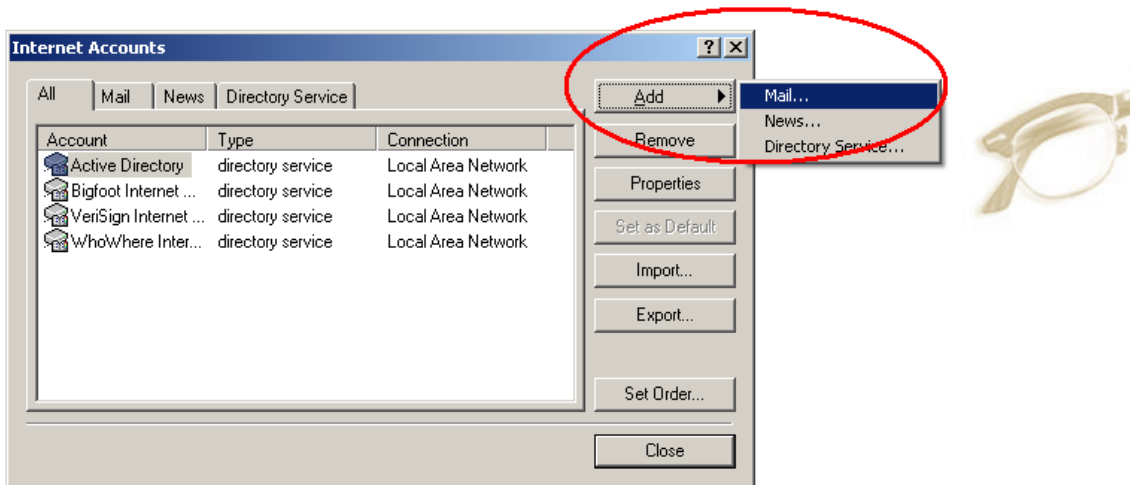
Internet Accounts

? X

All | Mail | News | Directory Service

| Account | Type | Connection |
|---|---|---|
| Active Directory | directory service | Local Area Network |
| Bigfoot Internet ... | directory service | Local Area Network |
| VeriSign Internet ... | directory service | Local Area Network |
| WhoWhere Inter... | directory service | Local Area Network |

Add

Mail...
News...
Directory Service...

Remove

Properties

Set as Default

Import...

Export...

Set Order...

Close